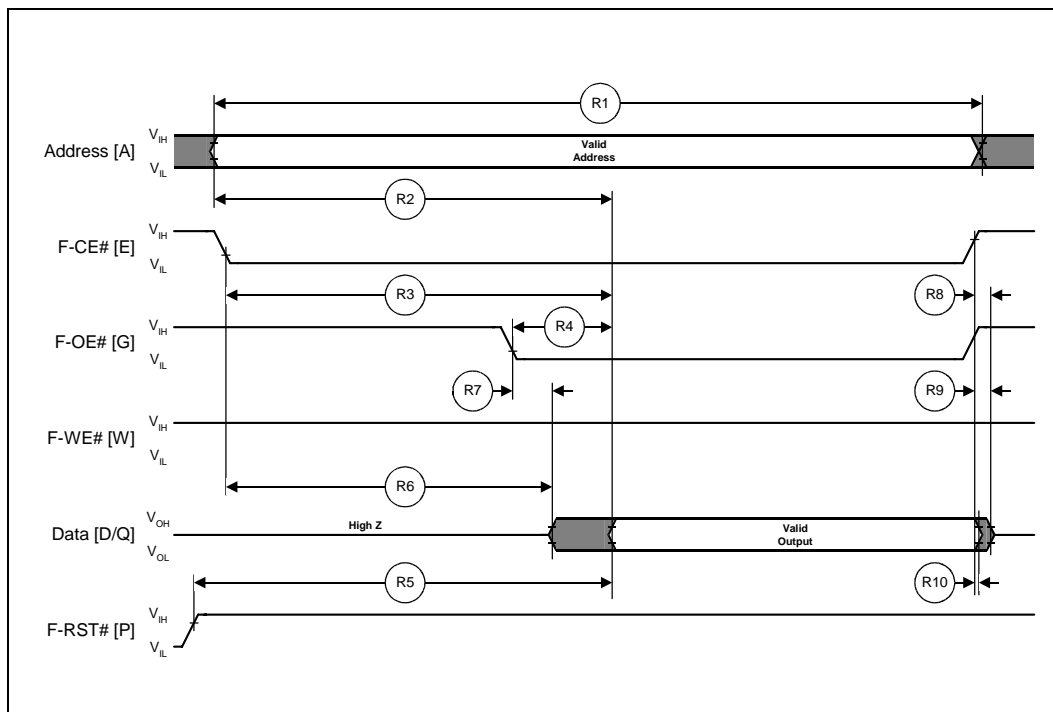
R1

Address [A] $V_{IH}$ $V_{IL}$ Valid Address

R2

F-CE# [E] $V_{IH}$ $V_{IL}$

R3

R8

F-OE# [G] $V_{IH}$ $V_{IL}$

R4

R7

R9

F-WE# [W] $V_{IH}$ $V_{IL}$

R6

Data [D/Q] $V_{OH}$ $V_{OL}$ High Z Valid Output

R5

R10

F-RST# [P] $V_{IH}$ $V_{IL}$